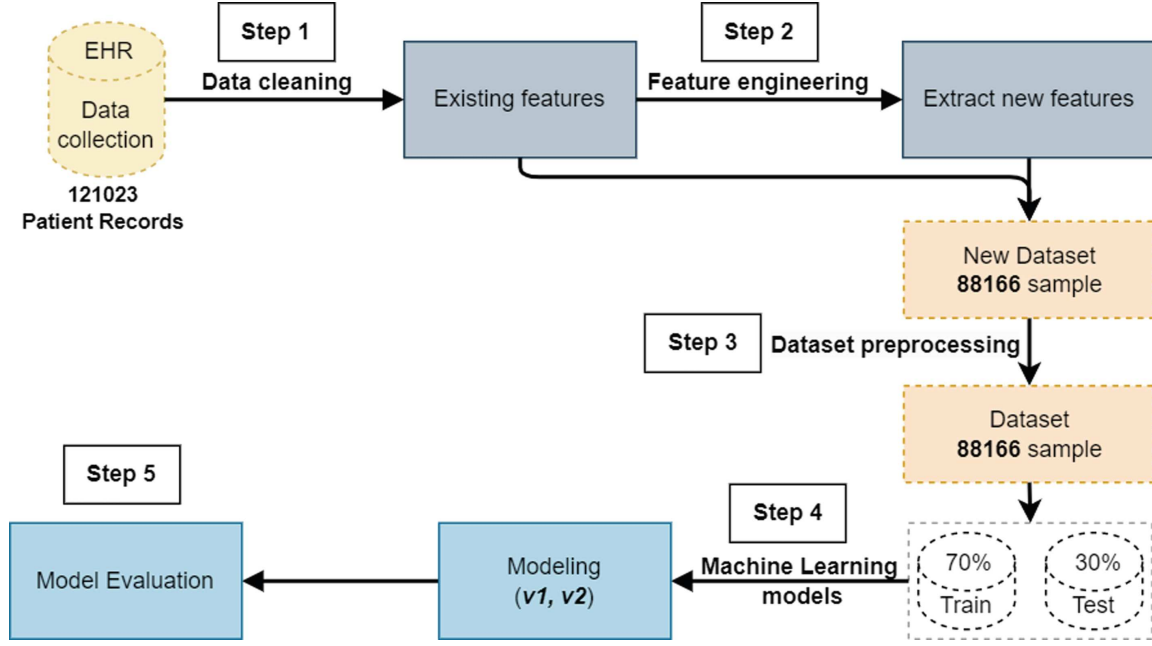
EHR

Data collection

121023 Patient Records

Step 1

Data cleaning

Existing features

Step 2

Feature engineering

Extract new features

New Dataset
88166 sample

Step 3

Dataset preprocessing

Dataset
88166 sample

70%
Train

30%
Test

Step 4

Machine Learning models

Modeling
(v1, v2)

Step 5

Model Evaluation